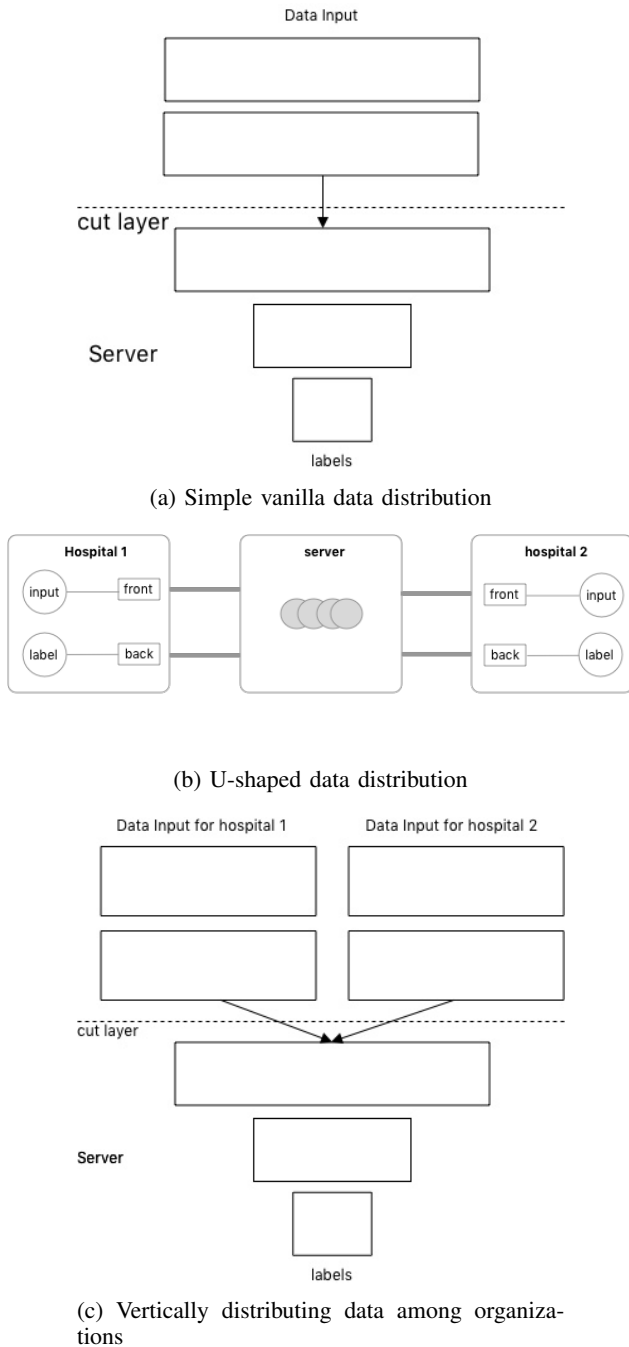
Data Input

cut layer

Server

labels

(a) Simple vanilla data distribution

Hospital 1

input

front

label

back

server

hospital 2

front

input

back

label

(b) U-shaped data distribution

Data Input for hospital 1

Data Input for hospital 2

cut layer

Server

labels

(c) Vertically distributing data among organizations